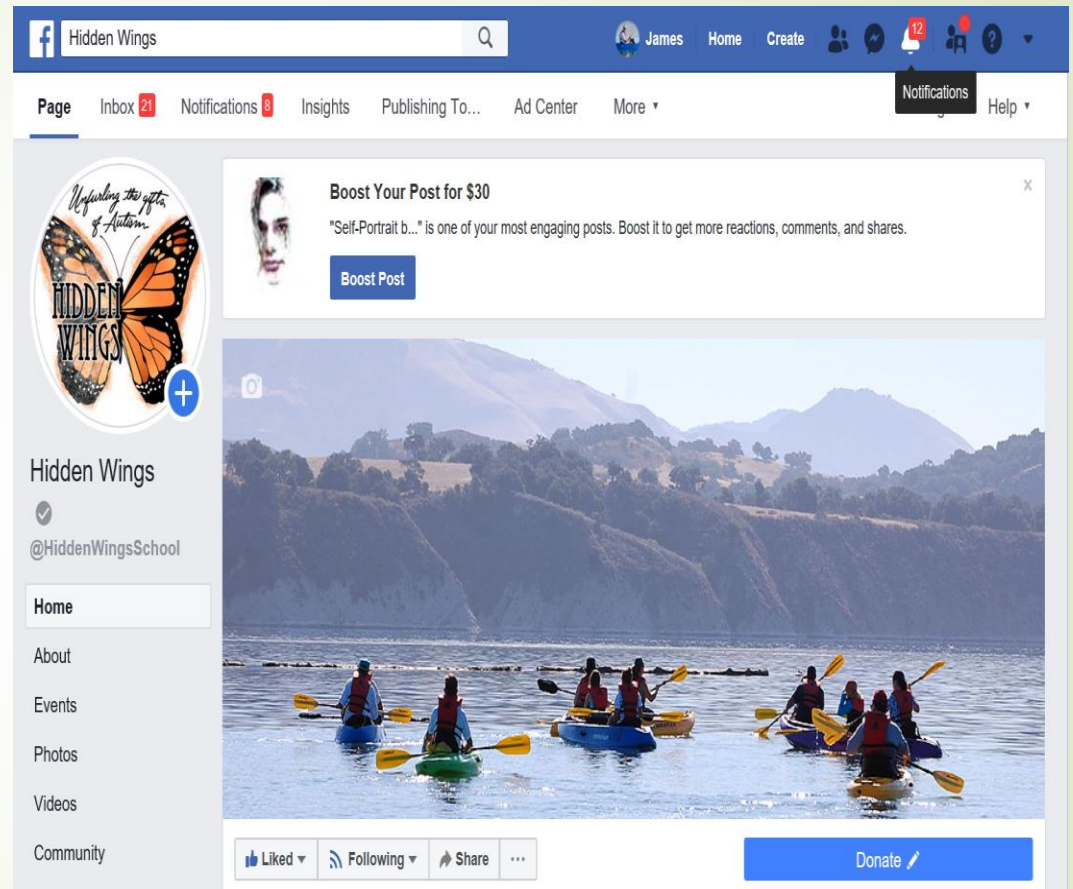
Hidden Wings

James Home Create 12

Notifications

Page Inbox 21 Notifications 8 Insights Publishing To... Ad Center More ▾ Help ▾

Unfurling the gifts of Autism

HIDDEN WINGS

Boost Your Post for $30

"Self-Portrait b..." is one of your most engaging posts. Boost it to get more reactions, comments, and shares.

Boost Post

x

Hidden Wings

@HiddenWingsSchool

Home

About

Events

Photos

Videos

Community

Liked ▾ Following ▾ Share ···

Donate